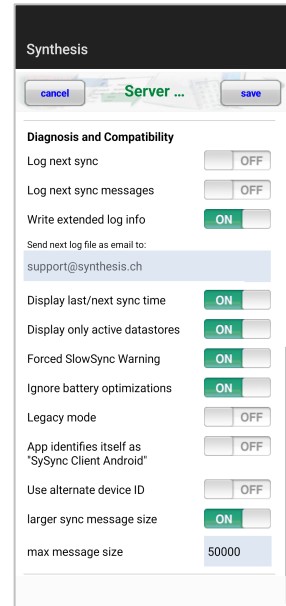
Synthesis

cancel

Server ...

save

Diagnosis and Compatibility

Log next sync OFF

Log next sync messages OFF

Write extended log info ON

Send next log file as email to:

support@synthesis.ch

Display last/next sync time ON

Display only active datastores ON

Forced SlowSync Warning ON

Ignore battery optimizations ON

Legacy mode OFF

App identifies itself as "SySync Client Android" OFF

Use alternate device ID OFF

larger sync message size ON

max message size 50000